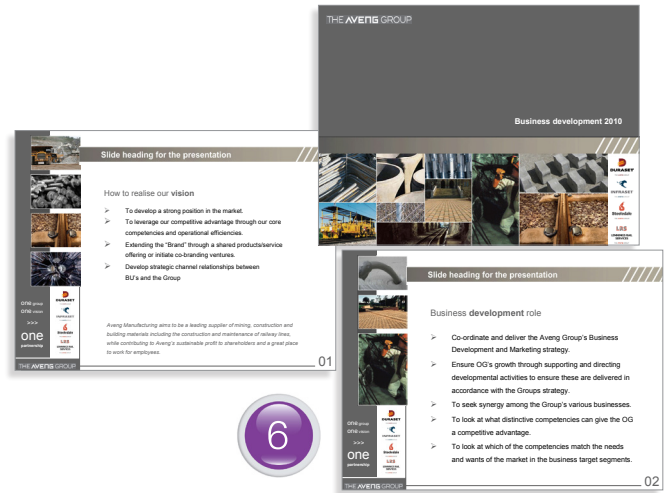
THE AVENG GROUP

Business development 2010

DURASET
INFRASET
Steeledale
LRS

Slide heading for the presentation

How to realise our **vision**

- To develop a strong position in the market.
- To leverage our competitive advantage through our core competencies and operational efficiencies.
- Extending the "Brand" through a shared products/service offering or initiate co-branding ventures.
- Develop strategic channel relationships between BU's and the Group

Aveng Manufacturing aims to be a leading supplier of mining, construction and building materials including the construction and maintenance of railway lines, while contributing to Aveng's sustainable profit to shareholders and a great place to work for employees.

one group
one vision
>>>
one
partnership

DURASET
INFRASET
Steeledale
LRS

THE AVENG GROUP

01

6

Slide heading for the presentation

Business **development** role

- Co-ordinate and deliver the Aveng Group's Business Development and Marketing strategy.
- Ensure OG's growth through supporting and directing developmental activities to ensure these are delivered in accordance with the Groups strategy.
- To seek synergy among the Group's various businesses.
- To look at what distinctive competencies can give the OG a competitive advantage.
- To look at which of the competencies match the needs and wants of the market in the business target segments.

one group
one vision
>>>
one
partnership

DURASET
INFRASET
Steeledale
LRS

THE AVENG GROUP

02